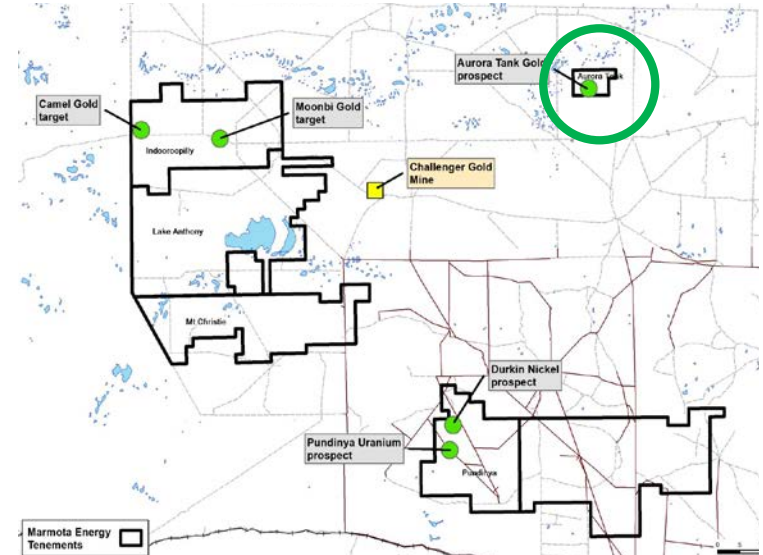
Aurora Tank Gold prospect

Aurora Tank

Camel Gold target

Moonbi Gold target

Indooroopilly

Challenger Gold Mine

Lake Anthony

Mt Christie

Durkin Nickel prospect

Pundinya Uranium prospect

Pundinya

Marmota Energy Tenements